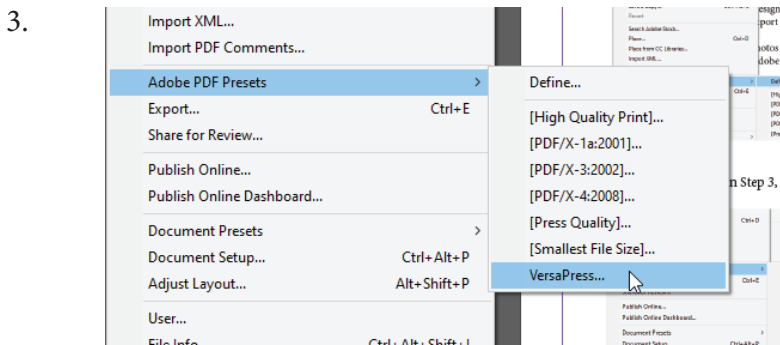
3.

Import XML...
Import PDF Comments...
Adobe PDF Presets
Export... Ctrl+E
Share for Review...
Publish Online...
Publish Online Dashboard...
Document Presets
Document Setup... Ctrl+Alt+P
Adjust Layout... Alt+Shift+P
User...
File Info... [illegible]

Define...
[High Quality Print]...
[PDF/X-1a:2001]...
[PDF/X-3:2002]...
[PDF/X-4:2008]...
[Press Quality]...
[Smallest File Size]...
VersaPress...

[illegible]esign
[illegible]port
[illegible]otos
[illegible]dobe
n Step 3,
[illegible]